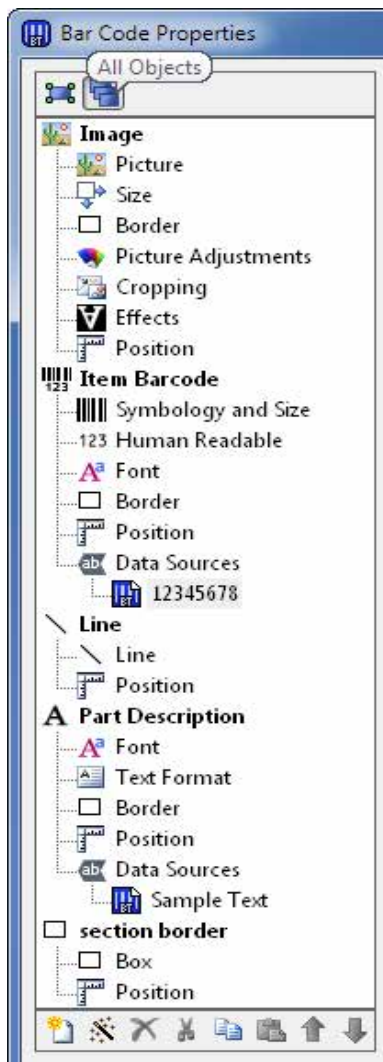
Bar Code Properties

All Objects

Image
Picture
Size
Border
Picture Adjustments
Cropping
Effects
Position

Item Barcode
Symbology and Size
123 Human Readable
Font
Border
Position
Data Sources
12345678

Line
Line
Position

Part Description
Font
Text Format
Border
Position
Data Sources
Sample Text

section border
Box
Position